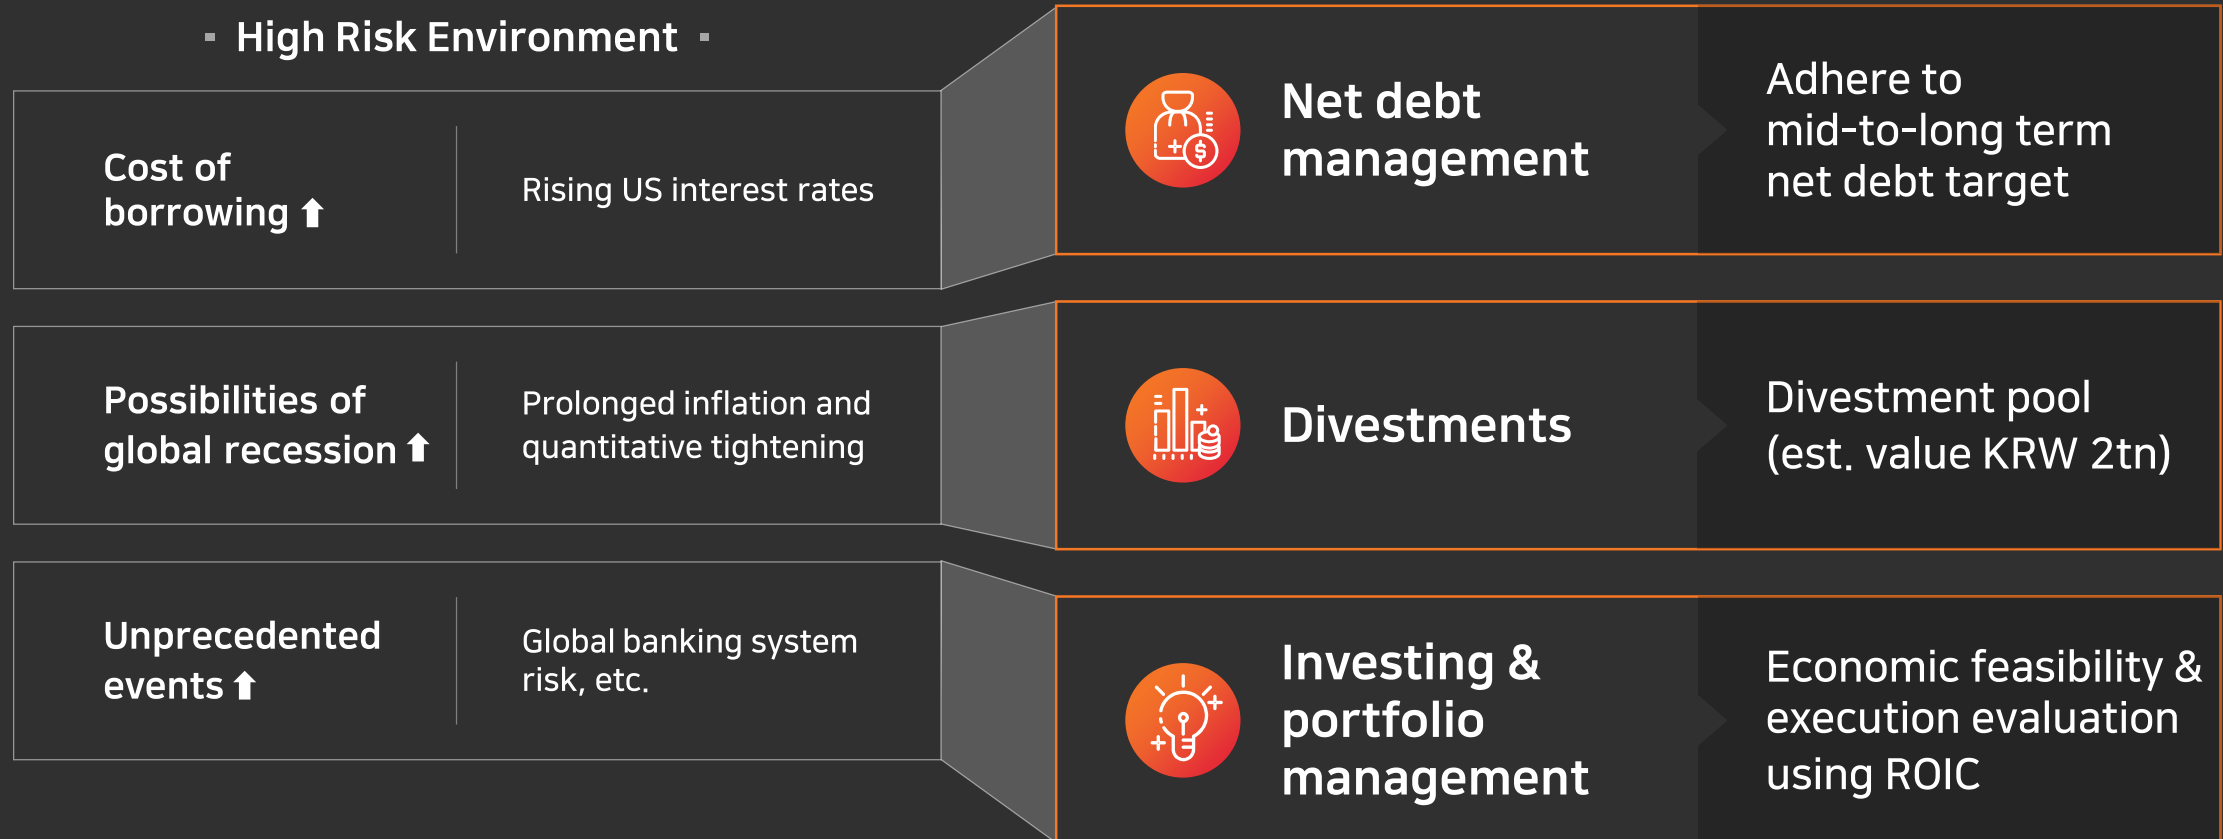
High Risk Environment

Cost of borrowing ⬆

Rising US interest rates

Possibilities of global recession ⬆

Prolonged inflation and quantitative tightening

Unprecedented events ⬆

Global banking system risk, etc.

Net debt management

Adhere to mid-to-long term net debt target

Divestments

Divestment pool (est. value KRW 2tn)

Investing & portfolio management

Economic feasibility & execution evaluation using ROIC